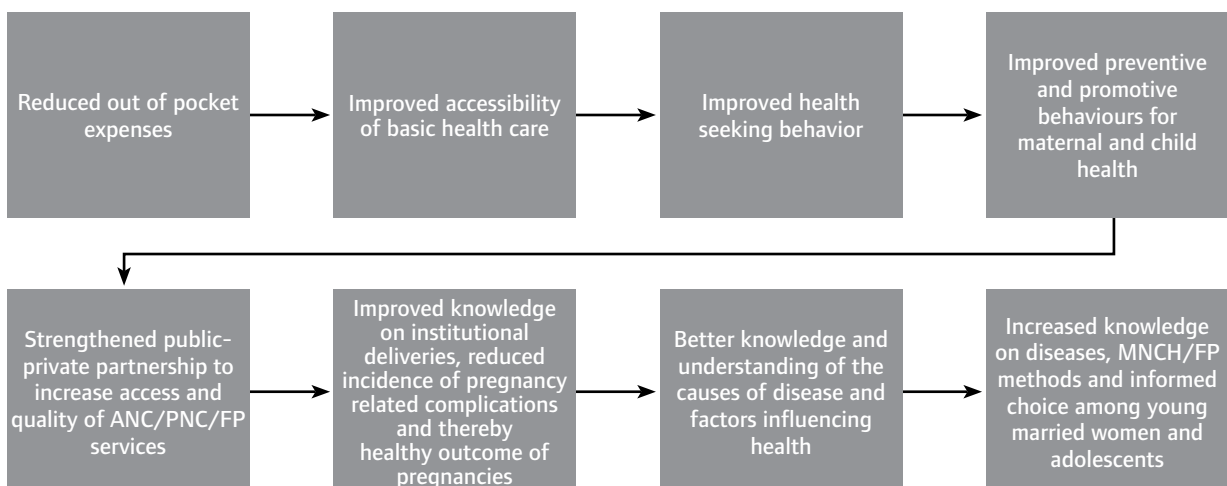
Reduced out of pocket expenses

Improved accessibility of basic health care

Improved health seeking behavior

Improved preventive and promotive behaviours for maternal and child health

Strengthened public-private partnership to increase access and quality of ANC/PNC/FP services

Improved knowledge on institutional deliveries, reduced incidence of pregnancy related complications and thereby healthy outcome of pregnancies

Better knowledge and understanding of the causes of disease and factors influencing health

Increased knowledge on diseases, MNCH/FP methods and informed choice among young married women and adolescents